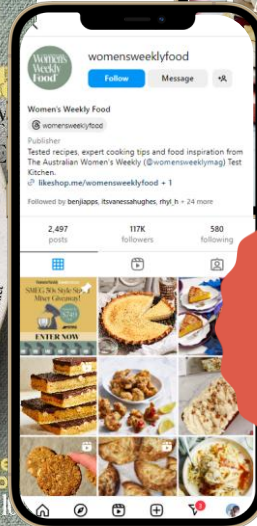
Women's Weekly Food

womensweeklyfood

Follow Message

Women's Weekly Food

womensweeklyfood

Publisher

Tested recipes, expert cooking tips and food inspiration from The Australian Women's Weekly (@womensweeklymag) Test Kitchen.

likeshop.me/womensweeklyfood + 1

Followed by benjiapps, itsvanessahughes, rhyl_h + 24 more

| 2,497 | 117K | 580 |
|---|---|---|
| posts | followers | following |

SMEG 50s Style Stand Mixer Giveaway!

ENTER NOW

3